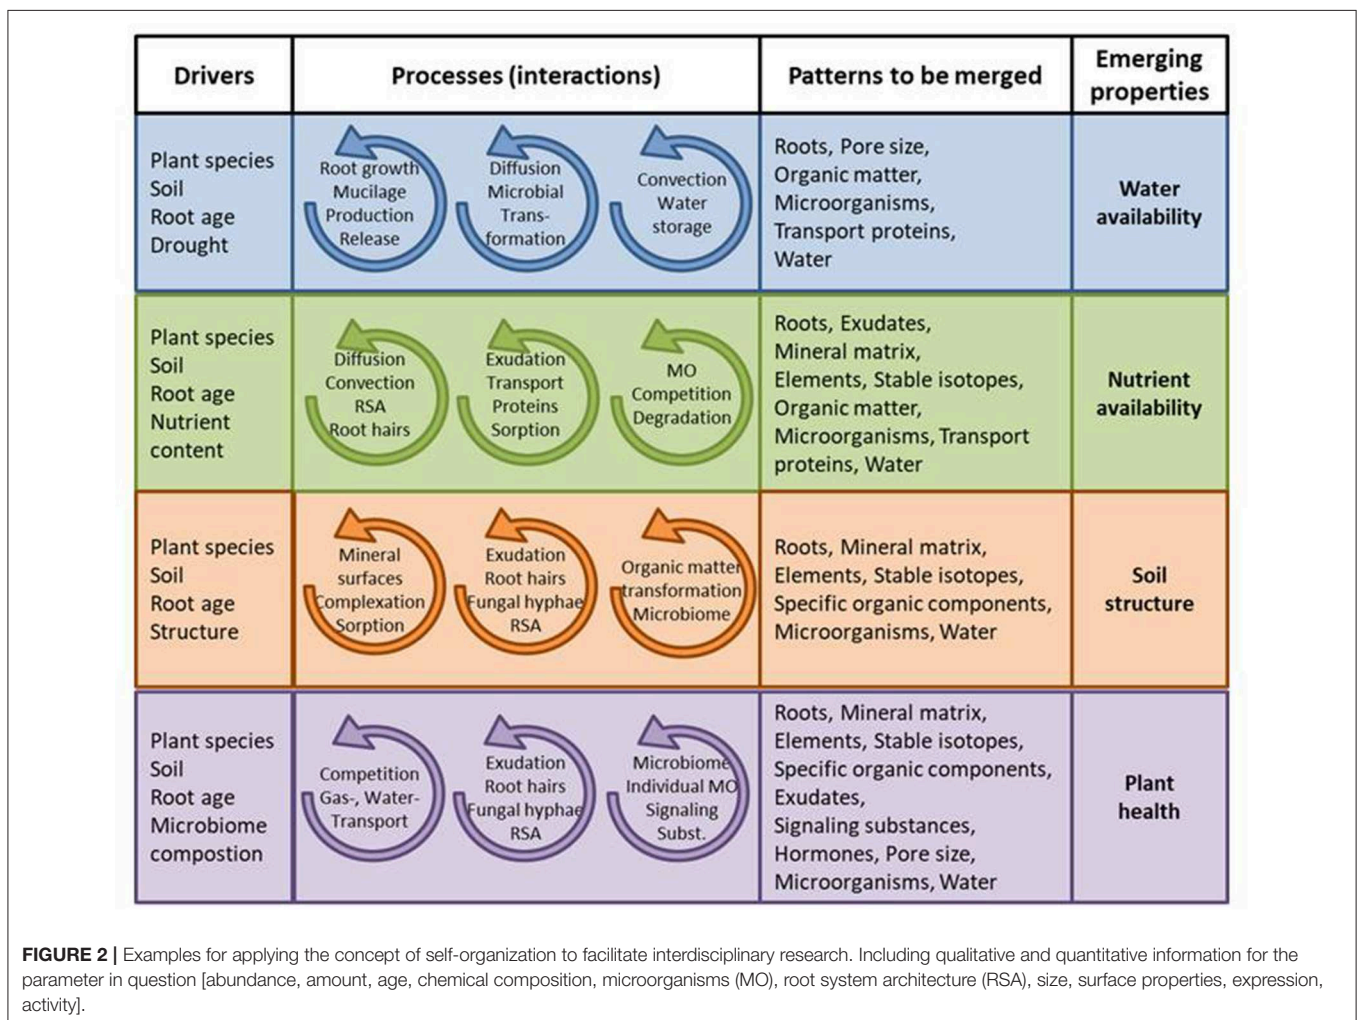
| Drivers | Processes (interactions) | Patterns to be merged | Emerging properties |
|---|---|---|---|
| Plant species Soil Root age Drought | Root growth Mucilage Production Release; Diffusion Microbial Transformation; Convection Water storage | Roots, Pore size, Organic matter, Microorganisms, Transport proteins, Water | Water availability |
| Plant species Soil Root age Nutrient content | Diffusion Convection RSA Root hairs; Exudation Transport Proteins Sorption; MO Competition Degradation | Roots, Exudates, Mineral matrix, Elements, Stable isotopes, Organic matter, Microorganisms, Transport proteins, Water | Nutrient availability |
| Plant species Soil Root age Structure | Mineral surfaces Complexation Sorption; Exudation Root hairs Fungal hyphae RSA; Organic matter transformation Microbiome | Roots, Mineral matrix, Elements, Stable isotopes, Specific organic components, Microorganisms, Water | Soil structure |
| Plant species Soil Root age Microbiome compostion | Competition Gas-, Water-Transport; Exudation Root hairs Fungal hyphae RSA; Microbiome Individual MO Signaling Subst. | Roots, Mineral matrix, Elements, Stable isotopes, Specific organic components, Exudates, Signaling substances, Hormones, Pore size, Microorganisms, Water | Plant health |

**FIGURE 2 |** Examples for applying the concept of self-organization to facilitate interdisciplinary research. Including qualitative and quantitative information for the parameter in question [abundance, amount, age, chemical composition, microorganisms (MO), root system architecture (RSA), size, surface properties, expression, activity].